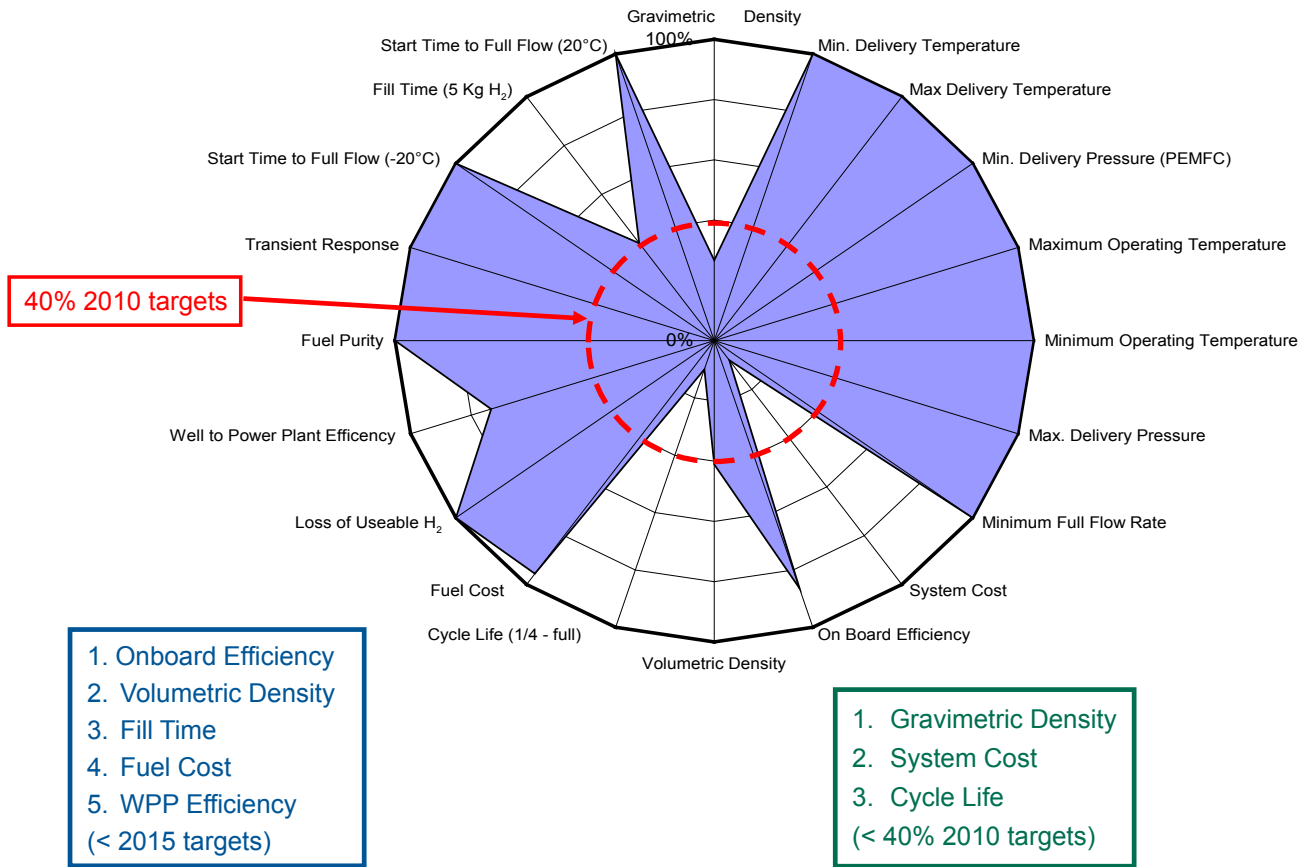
Gravimetric Density

100%

Min. Delivery Temperature

Max Delivery Temperature

Min. Delivery Pressure (PEMFC)

Maximum Operating Temperature

Minimum Operating Temperature

Max. Delivery Pressure

Minimum Full Flow Rate

System Cost

On Board Efficiency

Volumetric Density

Cycle Life (1/4 - full)

Fuel Cost

Loss of Useable $H_2$

Well to Power Plant Efficency

Fuel Purity

0%

Transient Response

Start Time to Full Flow (-20°C)

Fill Time (5 Kg $H_2$)

Start Time to Full Flow (20°C)

40% 2010 targets

1. Onboard Efficiency
2. Volumetric Density
3. Fill Time
4. Fuel Cost
5. WPP Efficiency
(< 2015 targets)

1. Gravimetric Density
2. System Cost
3. Cycle Life
(< 40% 2010 targets)